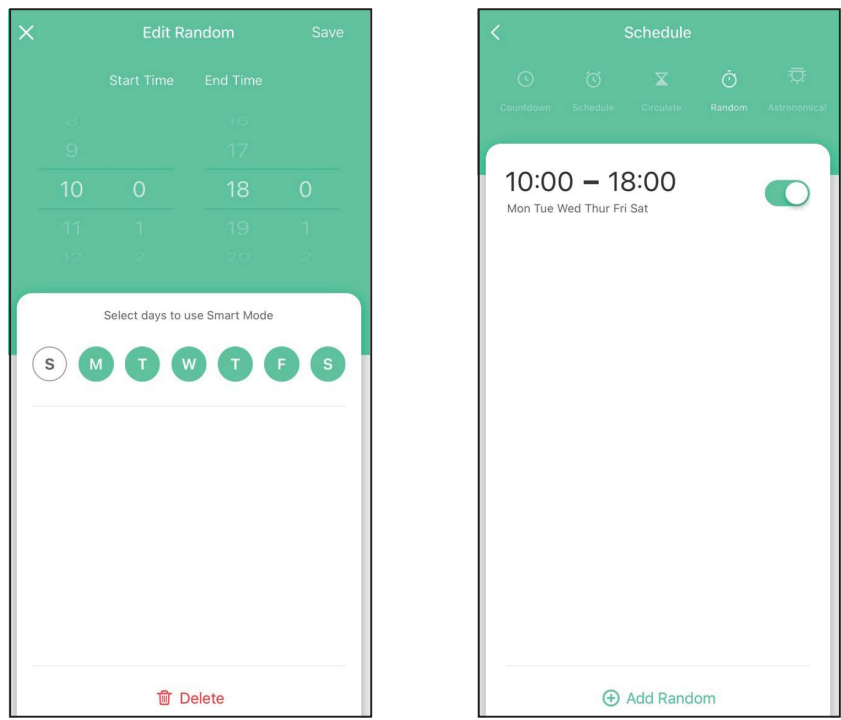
Edit Random Save

Start Time End Time

8 16
9 17
10 0 18 0
11 1 19 1
12 2 20 2

Select days to use Smart Mode

S M T W T F S

Delete

Schedule

Countdown Schedule Circulate Random Astronomical

10:00 – 18:00
Mon Tue Wed Thur Fri Sat

Add Random